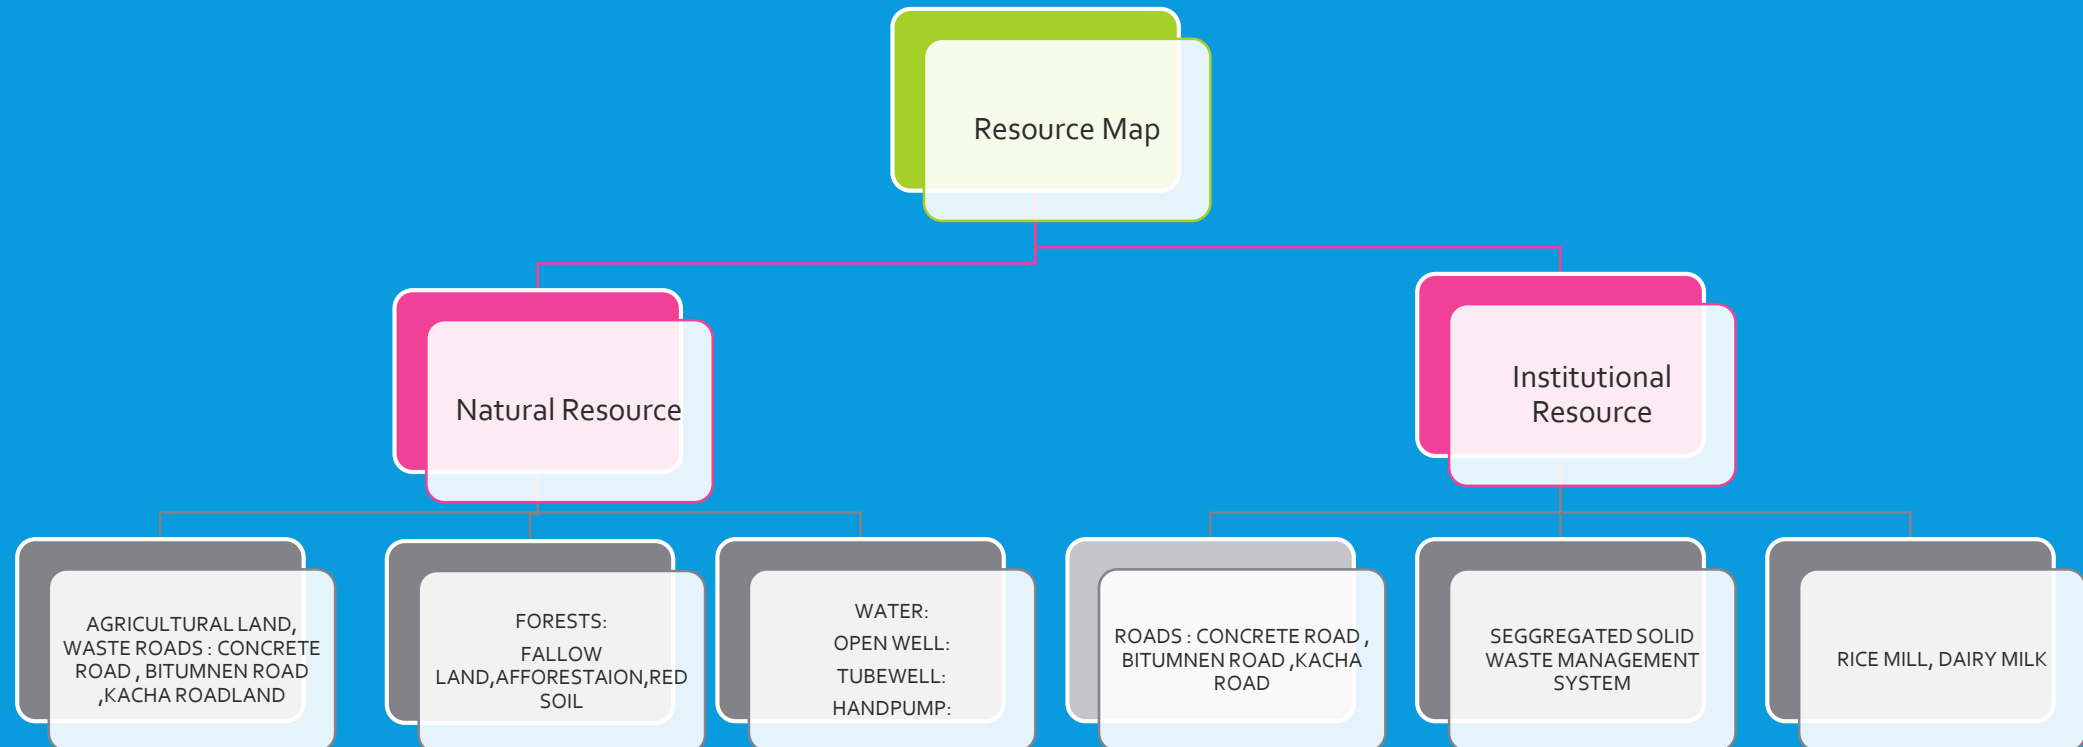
Resource Map

Natural Resource

Institutional Resource

AGRICULTURAL LAND, WASTE ROADS : CONCRETE ROAD , BITUMNEN ROAD ,KACHA ROADLAND

FORESTS:

FALLOW LAND,AFFORESTAION,RED SOIL

WATER:

OPEN WELL:

TUBEWELL:

HANDPUMP:

ROADS : CONCRETE ROAD , BITUMNEN ROAD ,KACHA ROAD

SEGGREGATED SOLID WASTE MANAGEMENT SYSTEM

RICE MILL, DAIRY MILK